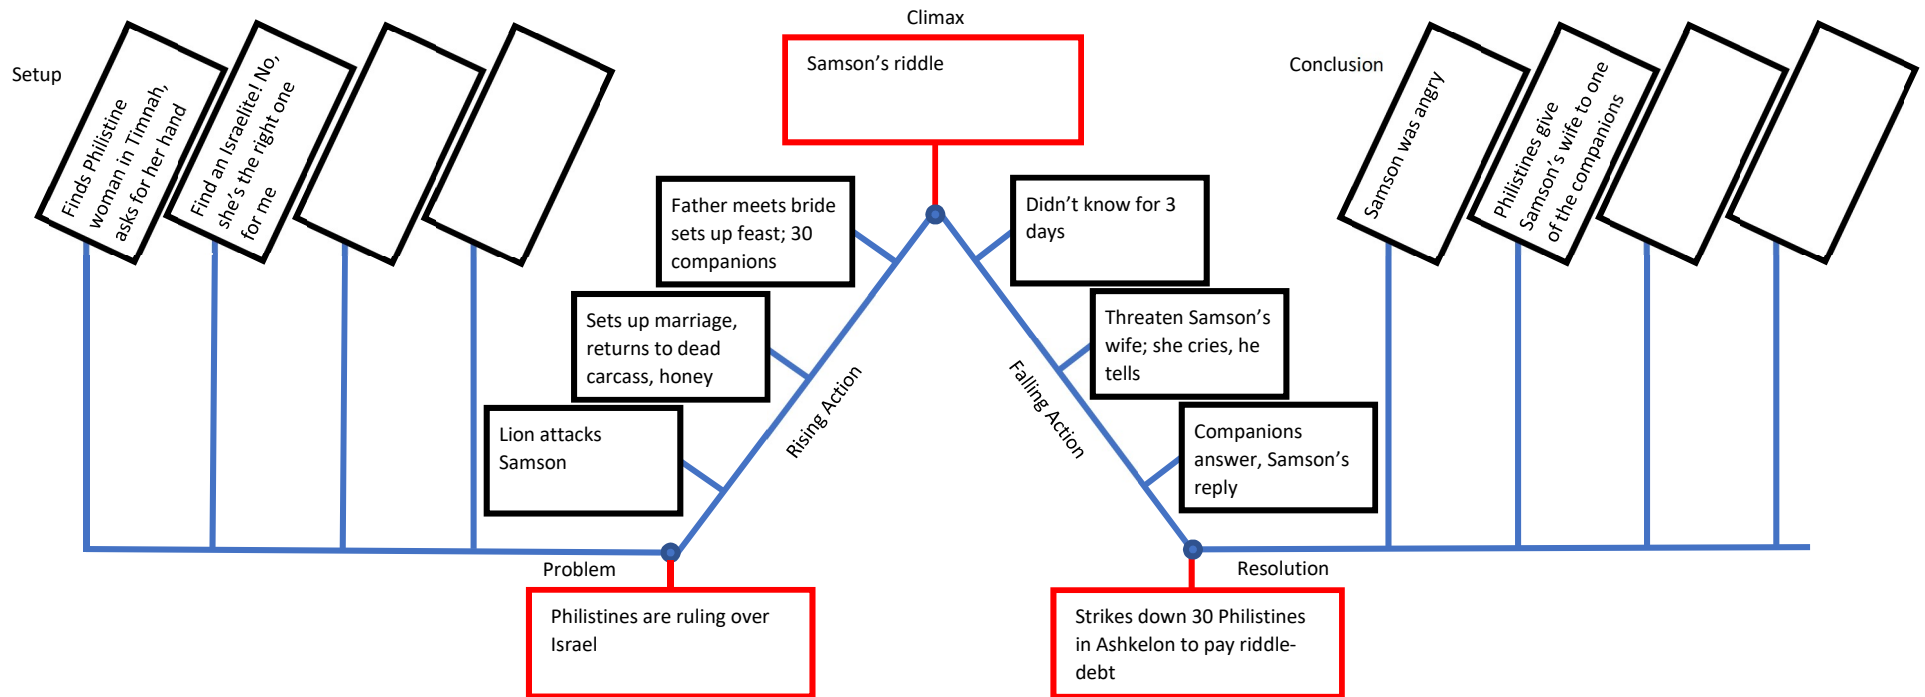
Setup

Finds Philistine woman in Timnah, asks for her hand

Find an Israelite! No, she's the right one for me

Climax

Samson's riddle

Conclusion

Samson was angry

Philistines give Samson's wife to one of the companions

Father meets bride sets up feast; 30 companions

Sets up marriage, returns to dead carcass, honey

Lion attacks Samson

Rising Action

Didn't know for 3 days

Threaten Samson's wife; she cries, he tells

Companions answer, Samson's reply

Falling Action

Problem

Philistines are ruling over Israel

Resolution

Strikes down 30 Philistines in Ashkelon to pay riddle-debt